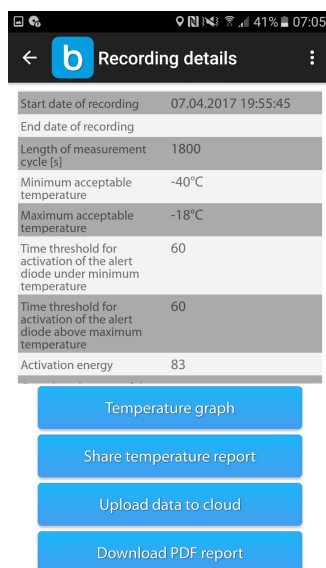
41% 07:05

b Recording details

| | |
|---|---|
| Start date of recording | 07.04.2017 19:55:45 |
| End date of recording | |
| Length of measurement cycle [s] | 1800 |
| Minimum acceptable temperature | -40°C |
| Maximum acceptable temperature | -18°C |
| Time threshold for activation of the alert diode under minimum temperature | 60 |
| Time threshold for activation of the alert diode above maximum temperature | 60 |
| Activation energy | 83 |

Temperature graph

Share temperature report

Upload data to cloud

Download PDF report